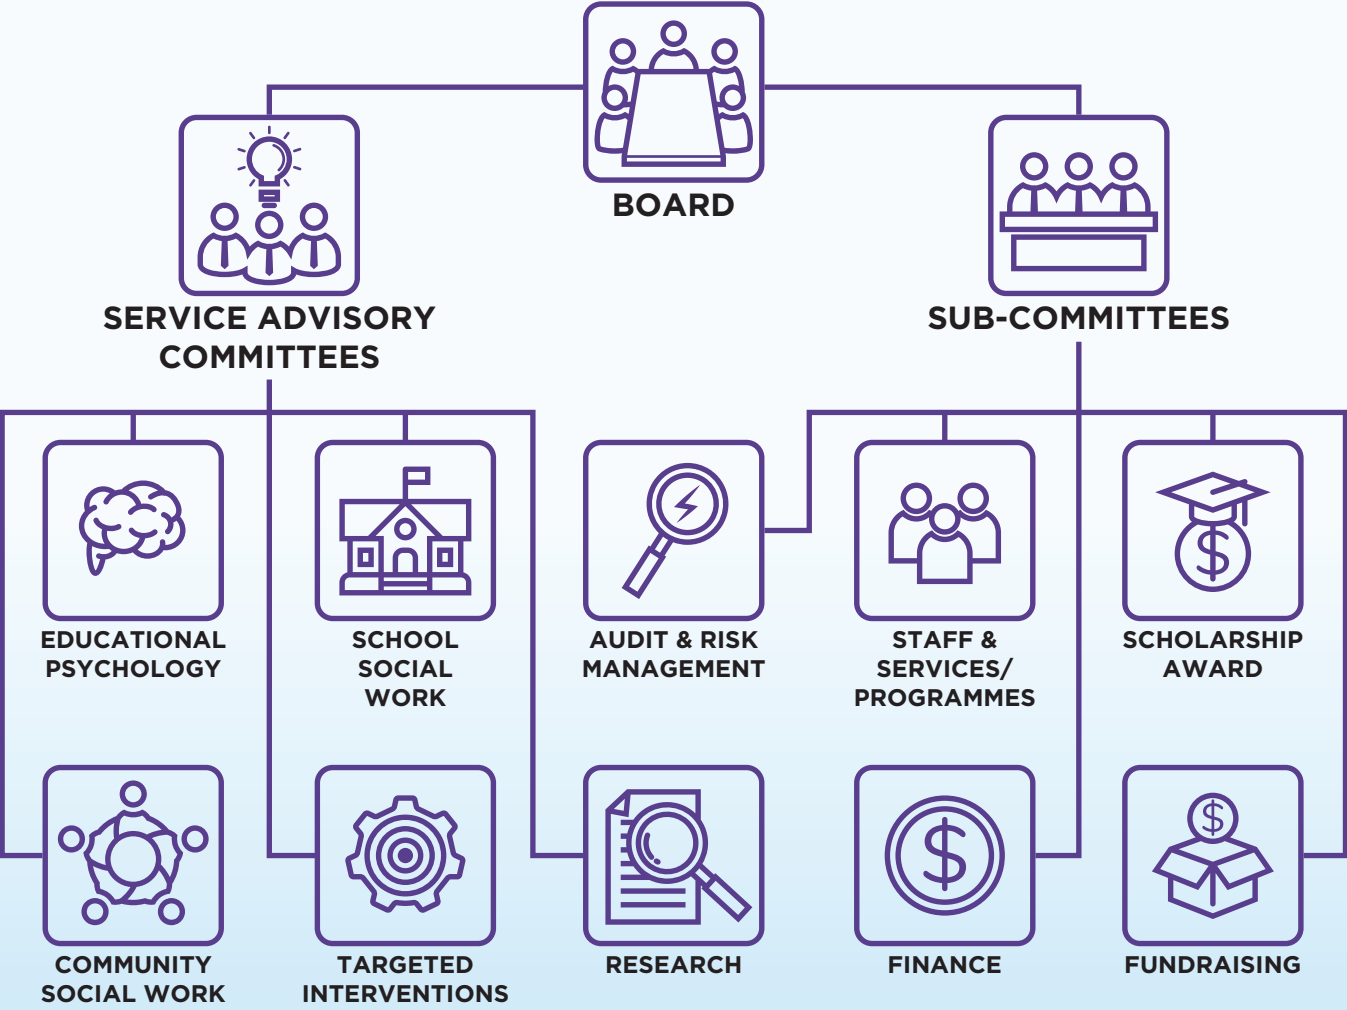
BOARD

SERVICE ADVISORY COMMITTEES

SUB-COMMITTEES

EDUCATIONAL PSYCHOLOGY

SCHOOL SOCIAL WORK

AUDIT & RISK MANAGEMENT

STAFF & SERVICES/ PROGRAMMES

SCHOLARSHIP AWARD

$

COMMUNITY SOCIAL WORK

TARGETED INTERVENTIONS

RESEARCH

$

FINANCE

$

FUNDRAISING